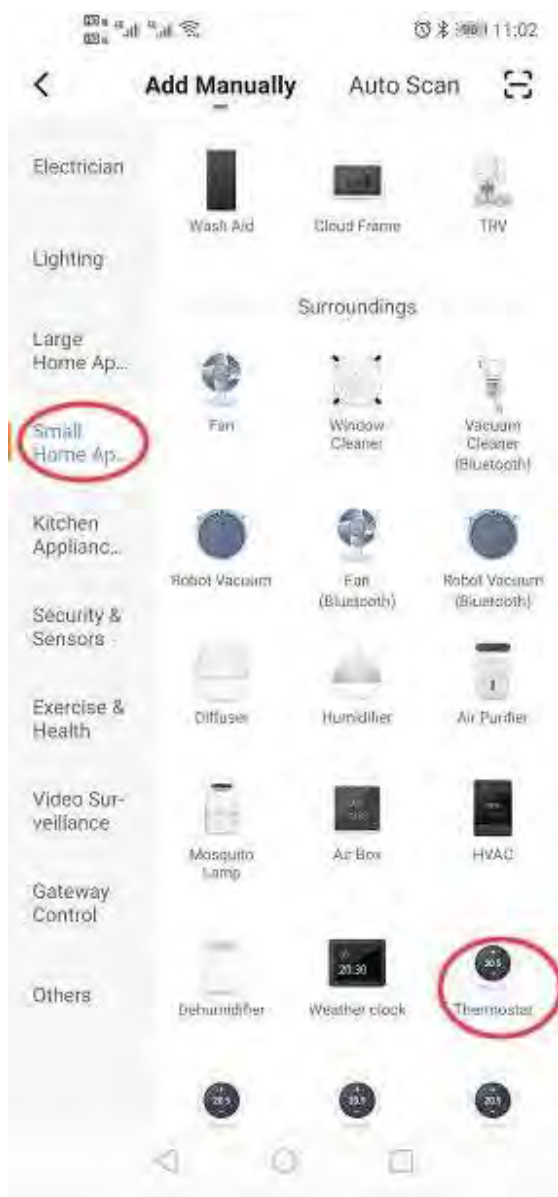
11:02

<

Add Manually

Auto Scan

Electrician

Lighting

Large Home Ap...

Small Home Ap...

Kitchen Applianc...

Security & Sensors

Exercise & Health

Video Surveillance

Gateway Control

Others

Wash Aid

Cloud Frame

TRV

Surroundings

Fan

Window Cleaner

Vacuum Cleaner (Bluetooth)

Robot Vacuum

Fan (Bluetooth)

Robot Vacuum (Bluetooth)

Diffuser

Humidifier

Air Purifier

Mosquito Lamp

Air Box

HVAC

Dehumidifier

20:30

Weather clock

Thermostat